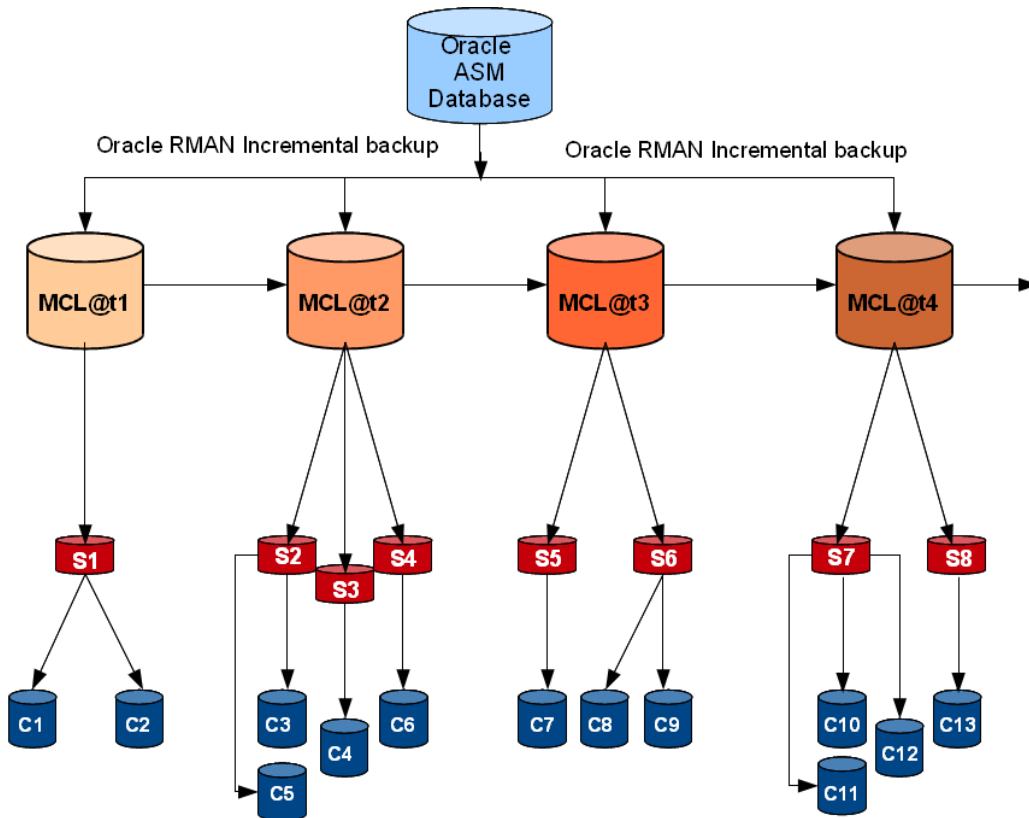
Oracle ASM Database

Oracle RMAN Incremental backup

Oracle RMAN Incremental backup

MCL@t1

MCL@t2

MCL@t3

MCL@t4

S1

S2

S3

S4

S5

S6

S7

S8

C1

C2

C3

C4

C5

C6

C7

C8

C9

C10

C11

C12

C13